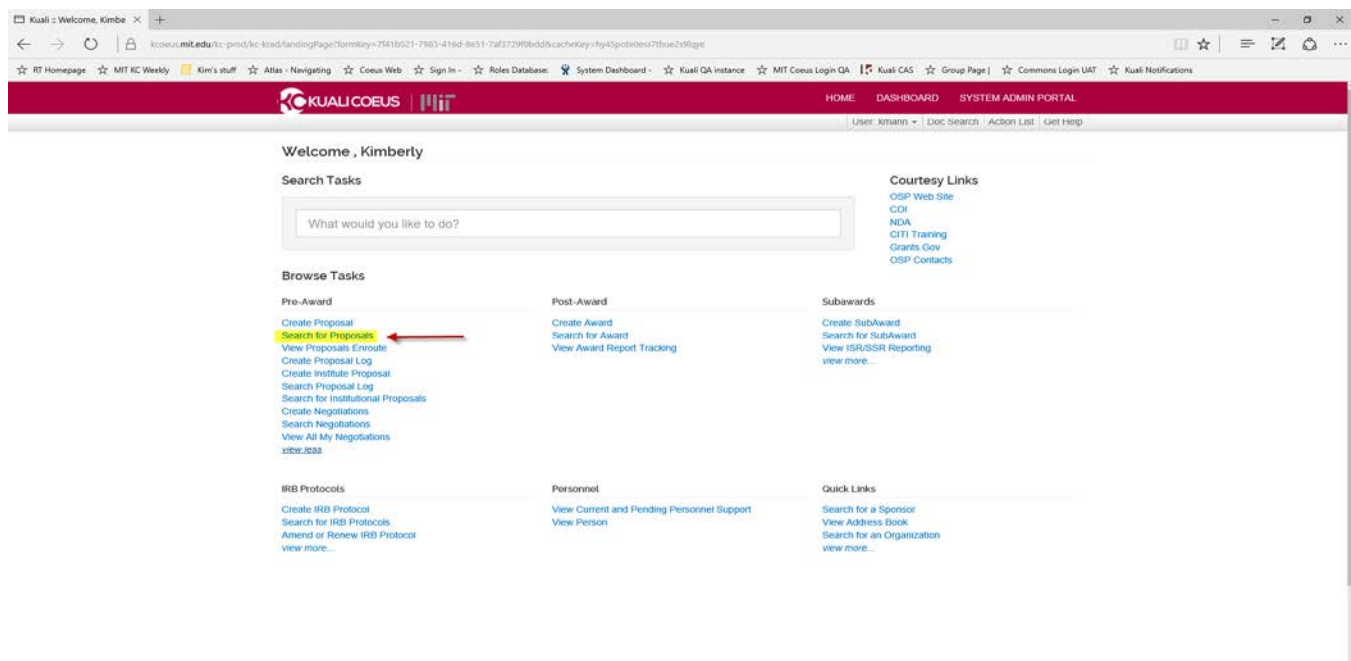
Kuali :: Welcome, Kimbe ×

kcoeus.mit.edu/kc-prod/kc-krad/landingPage?formKey=7f41b021-7983-416d-8e51-7af3729f0bdd&cacheKey=hy45pote0ess7tbue2st6qye

RT Homepage MIT KC Weekly Kim's stuff Atlas - Navigating Coeus Web Sign In - Roles Database System Dashboard - Kuali QA instance MIT Coeus Login QA Kuali CAS Group Page | Commons Login UAT Kuali Notifications

KUALI COEUS | MIT

HOME DASHBOARD SYSTEM ADMIN PORTAL

User: kmann ▾ Doc Search Action List Get Help

Welcome , Kimberly

Search Tasks

What would you like to do?

Courtesy Links
OSP Web Site
COI
NDA
CITI Training
Grants Gov
OSP Contacts

Browse Tasks

Pre-Award
Create Proposal
Search for Proposals
View Proposals Enroute
Create Proposal Log
Create Institute Proposal
Search Proposal Log
Search for Institutional Proposals
Create Negotiations
Search Negotiations
View All My Negotiations
view less

Post-Award
Create Award
Search for Award
View Award Report Tracking

Subawards
Create SubAward
Search for SubAward
View ISR/SSR Reporting
view more...

IRB Protocols
Create IRB Protocol
Search for IRB Protocols
Amend or Renew IRB Protocol
view more...

Personnel
View Current and Pending Personnel Support
View Person

Quick Links
Search for a Sponsor
View Address Book
Search for an Organization
view more...